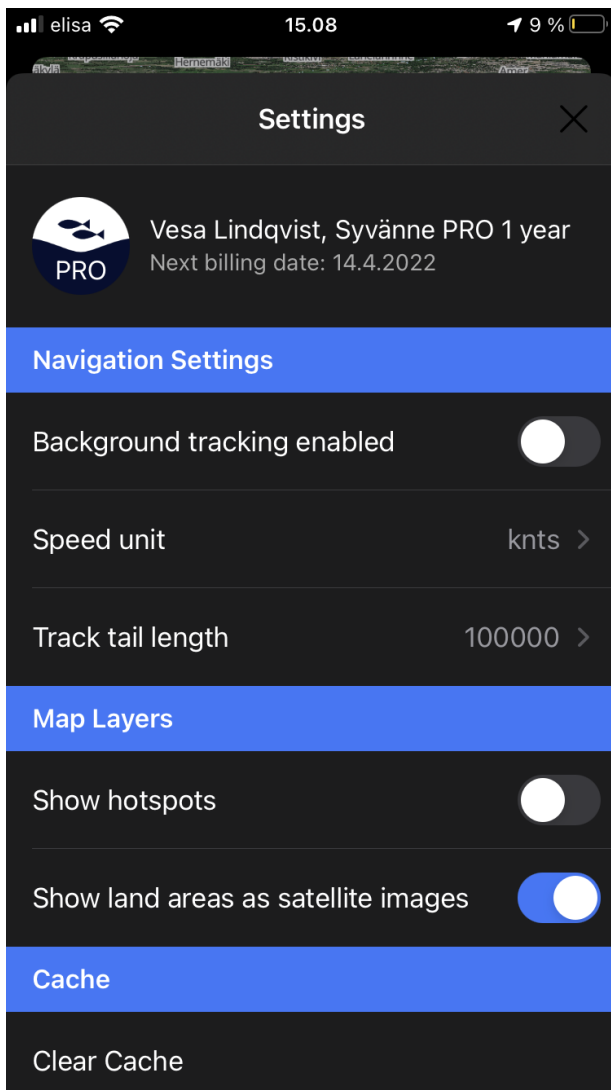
elisa 15.08 9 %

Hernemäki

Settings

PRO

Vesa Lindqvist, Syvänne PRO 1 year
Next billing date: 14.4.2022

Navigation Settings

Background tracking enabled

Speed unit knts >

Track tail length 100000 >

Map Layers

Show hotspots

Show land areas as satellite images

Cache

Clear Cache